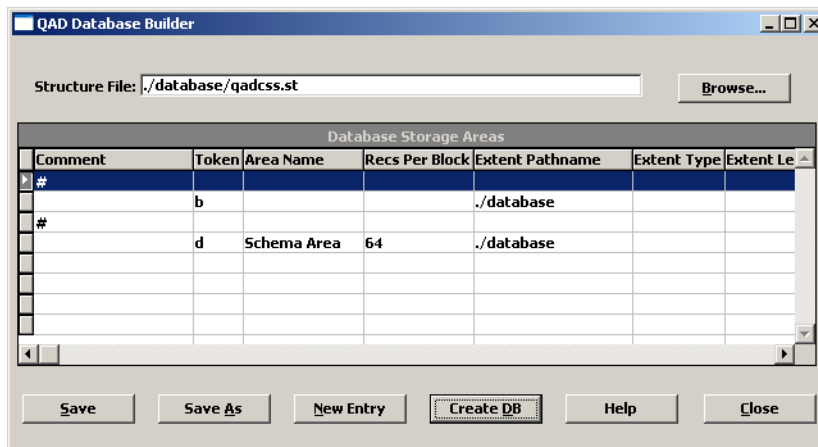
QAD Database Builder

Structure File: ./database/qadcss.st

Browse...

Database Storage Areas

| Comment | Token | Area Name | Recs Per Block | Extent Pathname | Extent Type | Extent Le |
|---|---|---|---|---|---|---|
| # | | | | | | |
| | b | | | ./database | | |
| # | | | | | | |
| | d | Schema Area | 64 | ./database | | |
| | | | | | | |
| | | | | | | |
| | | | | | | |
| | | | | | | |

Save | Save As | New Entry | Create DB | Help | Close